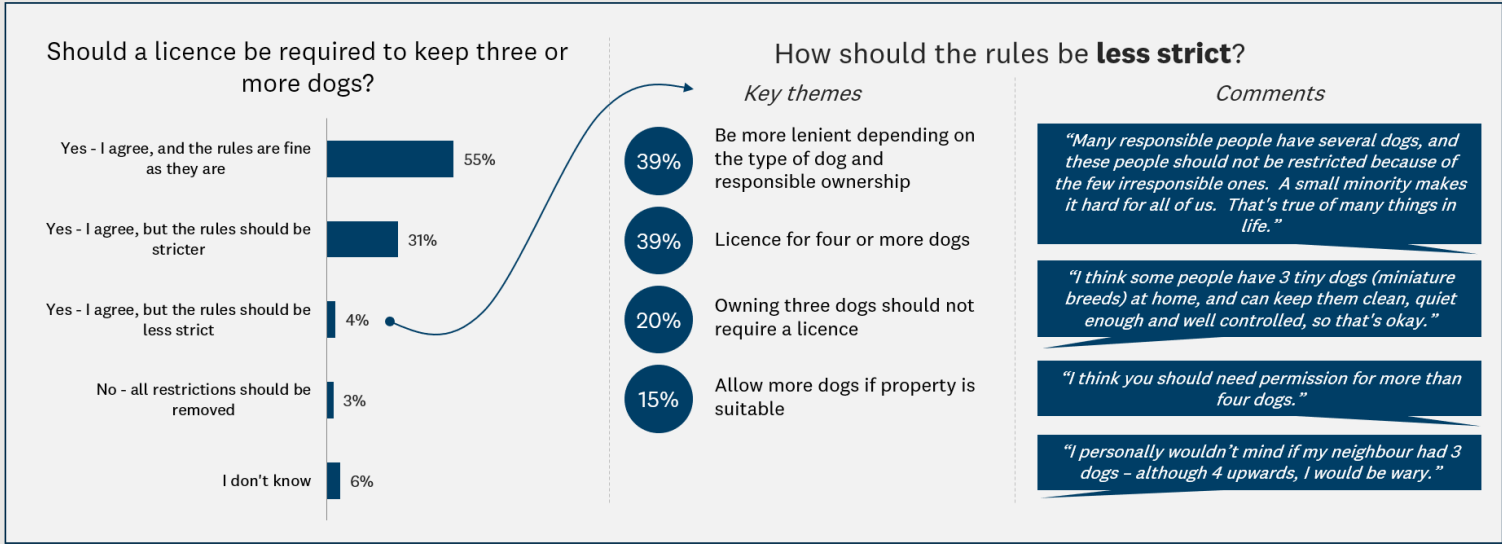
Should a licence be required to keep three or more dogs?

Yes - I agree, and the rules are fine as they are 55%

Yes - I agree, but the rules should be stricter 31%

Yes - I agree, but the rules should be less strict 4%

No - all restrictions should be removed 3%

I don't know 6%

How should the rules be **less strict**?

*Key themes*

39% Be more lenient depending on the type of dog and responsible ownership

39% Licence for four or more dogs

20% Owning three dogs should not require a licence

15% Allow more dogs if property is suitable

*Comments*

*"Many responsible people have several dogs, and these people should not be restricted because of the few irresponsible ones. A small minority makes it hard for all of us. That's true of many things in life."*

*"I think some people have 3 tiny dogs (miniature breeds) at home, and can keep them clean, quiet enough and well controlled, so that's okay."*

*"I think you should need permission for more than four dogs."*

*"I personally wouldn't mind if my neighbour had 3 dogs – although 4 upwards, I would be wary."*